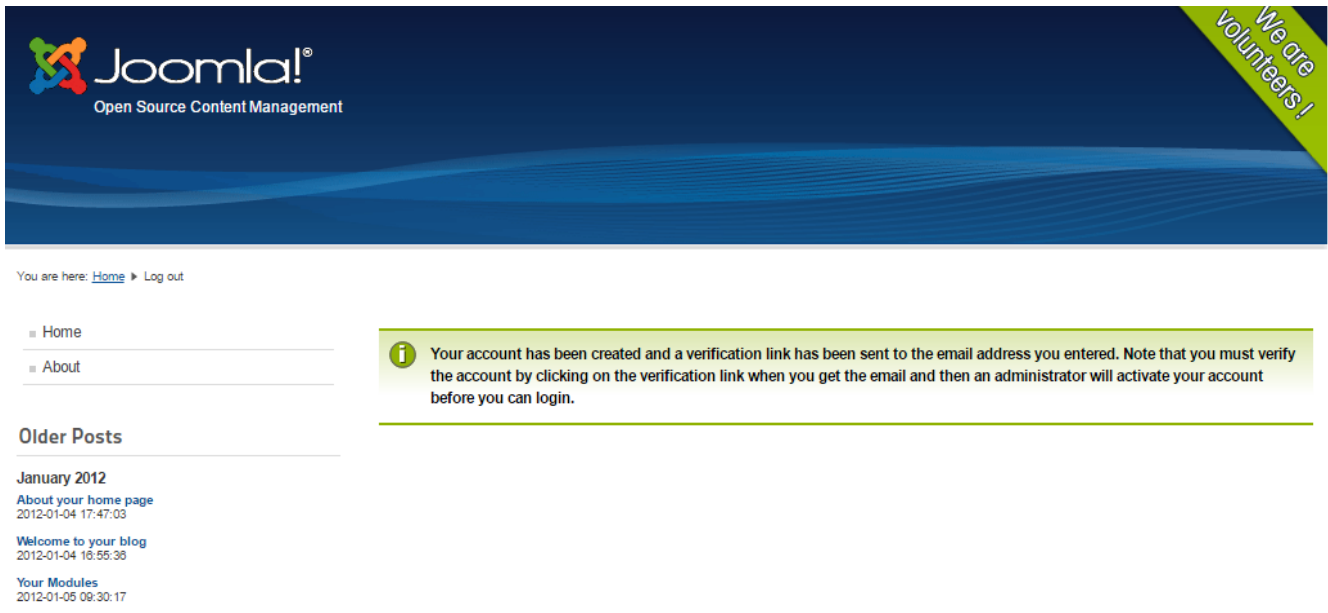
Joomla!®
Open Source Content Management

We are volunteers !

You are here: Home ▶ Log out

Home

About

Older Posts

January 2012

About your home page
2012-01-04 17:47:03

Welcome to your blog
2012-01-04 16:55:36

Your Modules
2012-01-05 09:30:17

Your account has been created and a verification link has been sent to the email address you entered. Note that you must verify the account by clicking on the verification link when you get the email and then an administrator will activate your account before you can login.